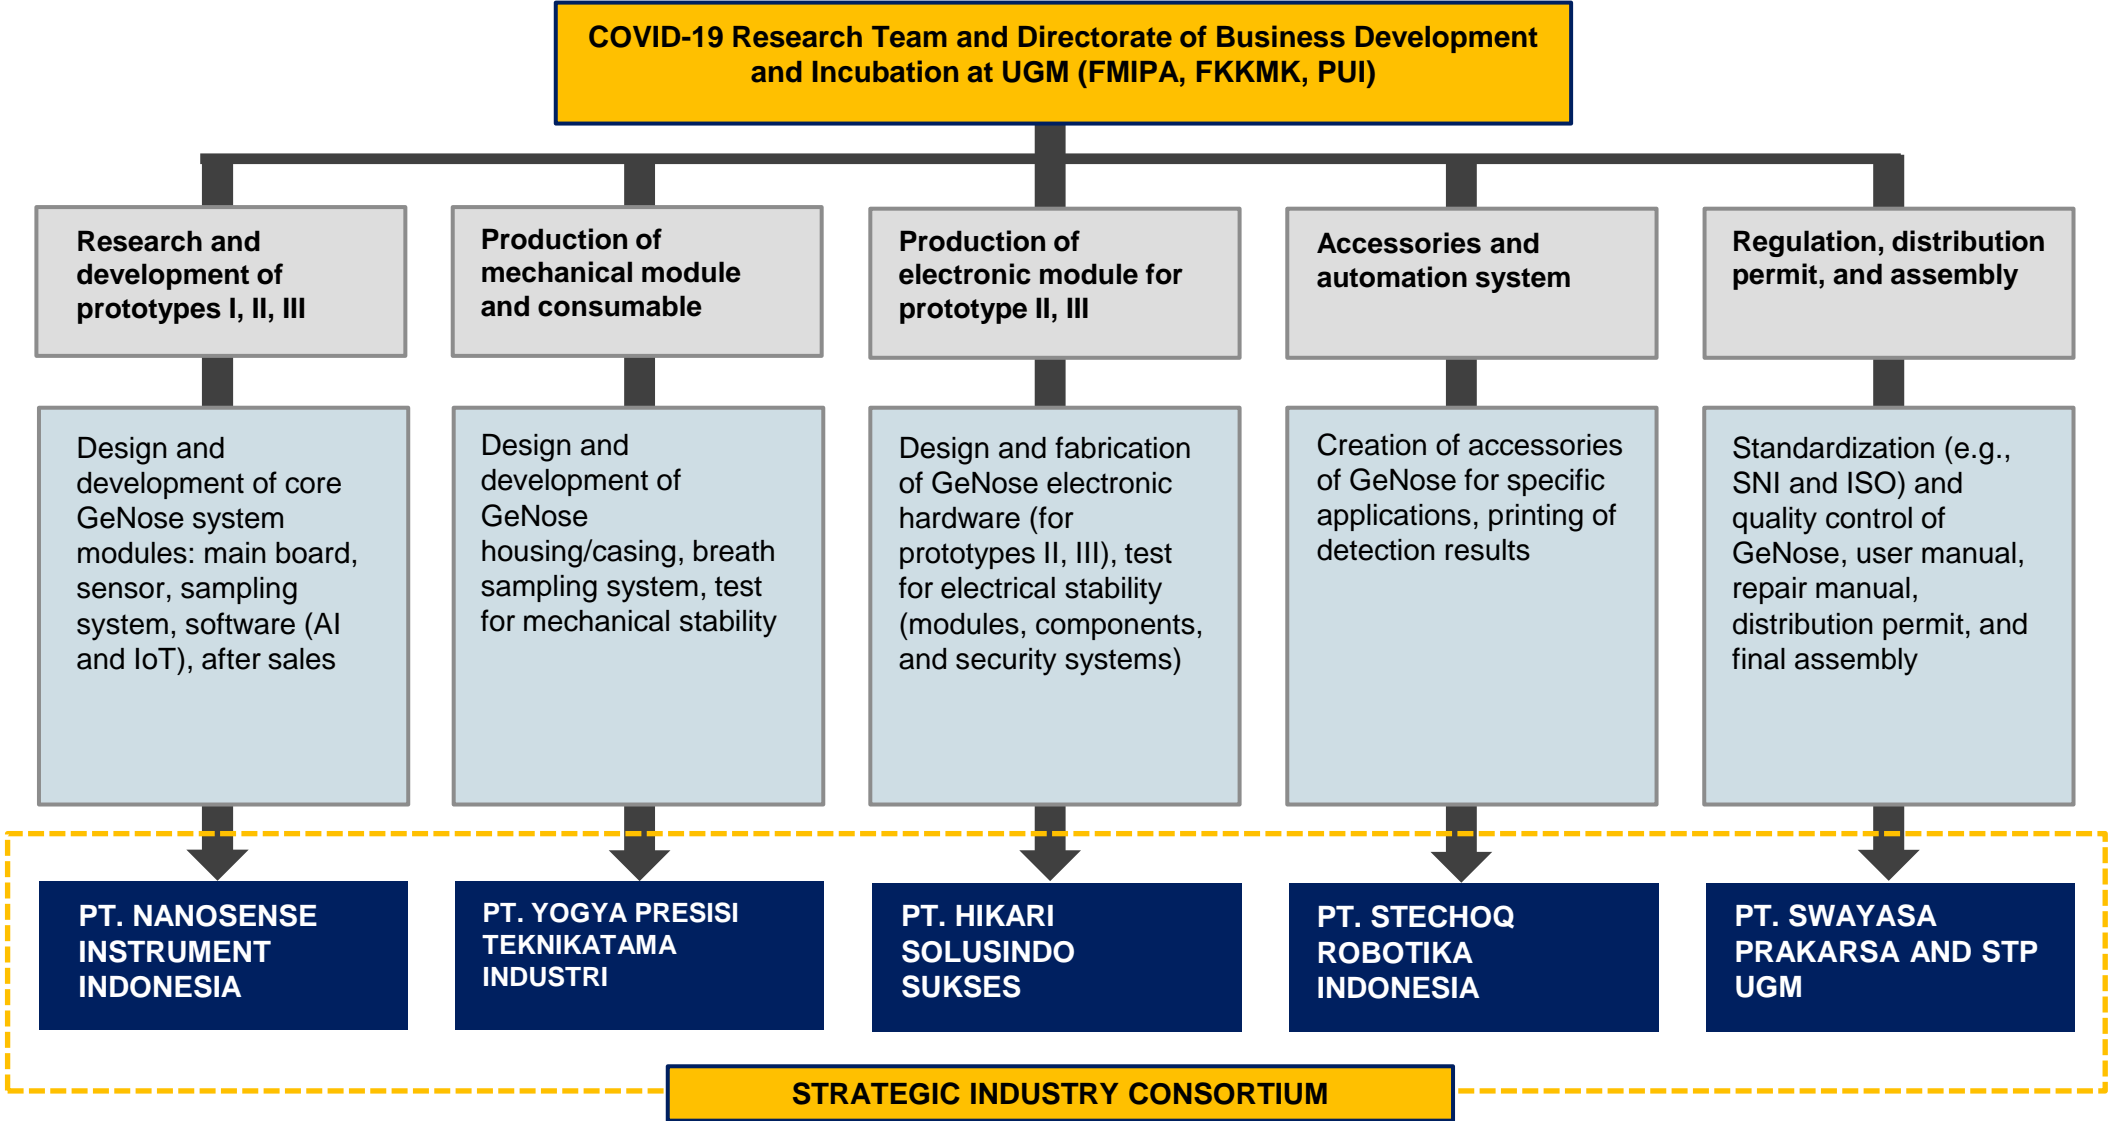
COVID-19 Research Team and Directorate of Business Development and Incubation at UGM (FMIPA, FKKMK, PUI)

Research and development of prototypes I, II, III

Design and development of core GeNose system modules: main board, sensor, sampling system, software (AI and IoT), after sales

PT. NANOSENSE INSTRUMENT INDONESIA

Production of mechanical module and consumable

Design and development of GeNose housing/casing, breath sampling system, test for mechanical stability

PT. YOGYA PRESISI TEKNIKATAMA INDUSTRI

Production of electronic module for prototype II, III

Design and fabrication of GeNose electronic hardware (for prototypes II, III), test for electrical stability (modules, components, and security systems)

PT. HIKARI SOLUSINDO SUKSES

Accessories and automation system

Creation of accessories of GeNose for specific applications, printing of detection results

PT. STECHOQ ROBOTIKA INDONESIA

Regulation, distribution permit, and assembly

Standardization (e.g., SNI and ISO) and quality control of GeNose, user manual, repair manual, distribution permit, and final assembly

PT. SWAYASA PRAKARSA AND STP UGM

STRATEGIC INDUSTRY CONSORTIUM